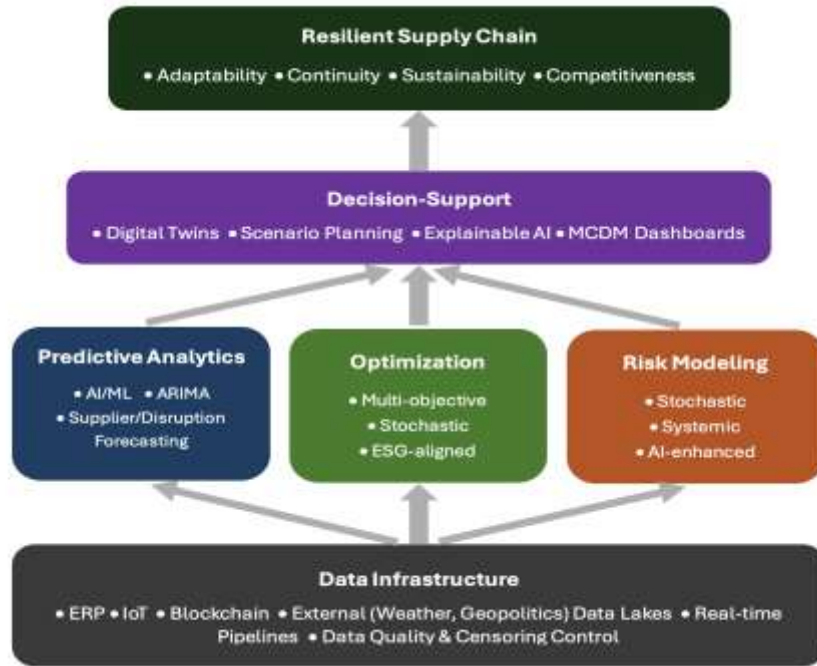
Resilient Supply Chain

• Adaptability • Continuity • Sustainability • Competitiveness

Decision-Support

• Digital Twins • Scenario Planning • Explainable AI • MCDM Dashboards

Predictive Analytics

• AI/ML • ARIMA
• Supplier/Disruption Forecasting

Optimization

• Multi-objective
• Stochastic
• ESG-aligned

Risk Modeling

• Stochastic
• Systemic
• AI-enhanced

Data Infrastructure

• ERP • IoT • Blockchain • External (Weather, Geopolitics) Data Lakes • Real-time Pipelines • Data Quality & Censoring Control